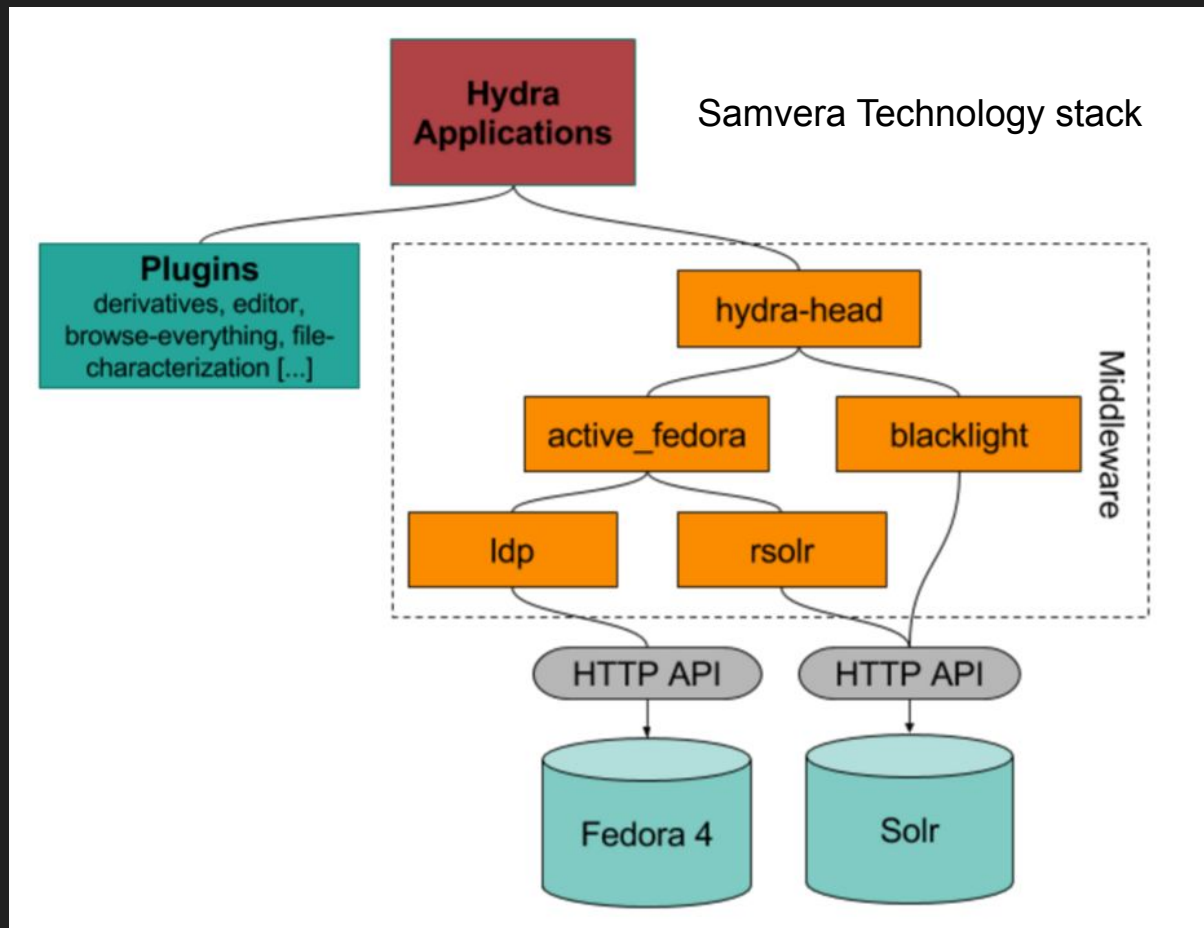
Hydra Applications

Samvera Technology stack

Plugins
derivatives, editor, browse-everything, file-characterization [...]

hydra-head

Middleware

active_fedora

blacklight

ldp

rsolr

HTTP API

HTTP API

Fedora 4

Solr